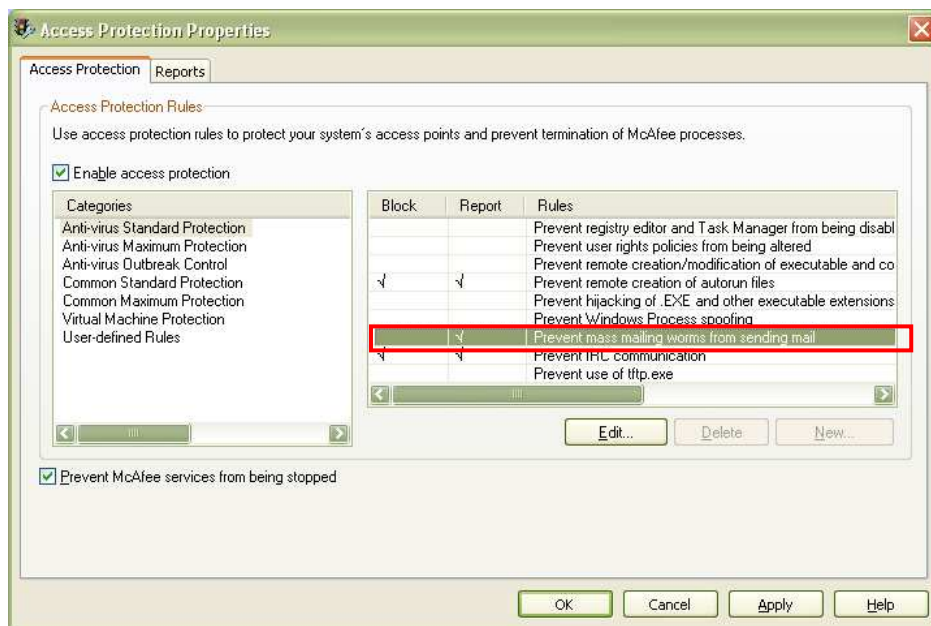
Access Protection Properties

Access Protection | Reports

Access Protection Rules

Use access protection rules to protect your system´s access points and prevent termination of McAfee processes.

Enable access protection

Categories
Anti-virus Standard Protection
Anti-virus Maximum Protection
Anti-virus Outbreak Control
Common Standard Protection
Common Maximum Protection
Virtual Machine Protection
User-defined Rules

| Block | Report | Rules |
|---|---|---|
| | | Prevent registry editor and Task Manager from being disabl |
| | | Prevent user rights policies from being altered |
| | | Prevent remote creation/modification of executable and co |
| √ | √ | Prevent remote creation of autorun files |
| | | Prevent hijacking of .EXE and other executable extensions |
| | | Prevent Windows Process spoofing |
| | √ | Prevent mass mailing worms from sending mail |
| √ | √ | Prevent IRC communication |
| | | Prevent use of tftp.exe |

Edit... Delete New...

Prevent McAfee services from being stopped

OK Cancel Apply Help